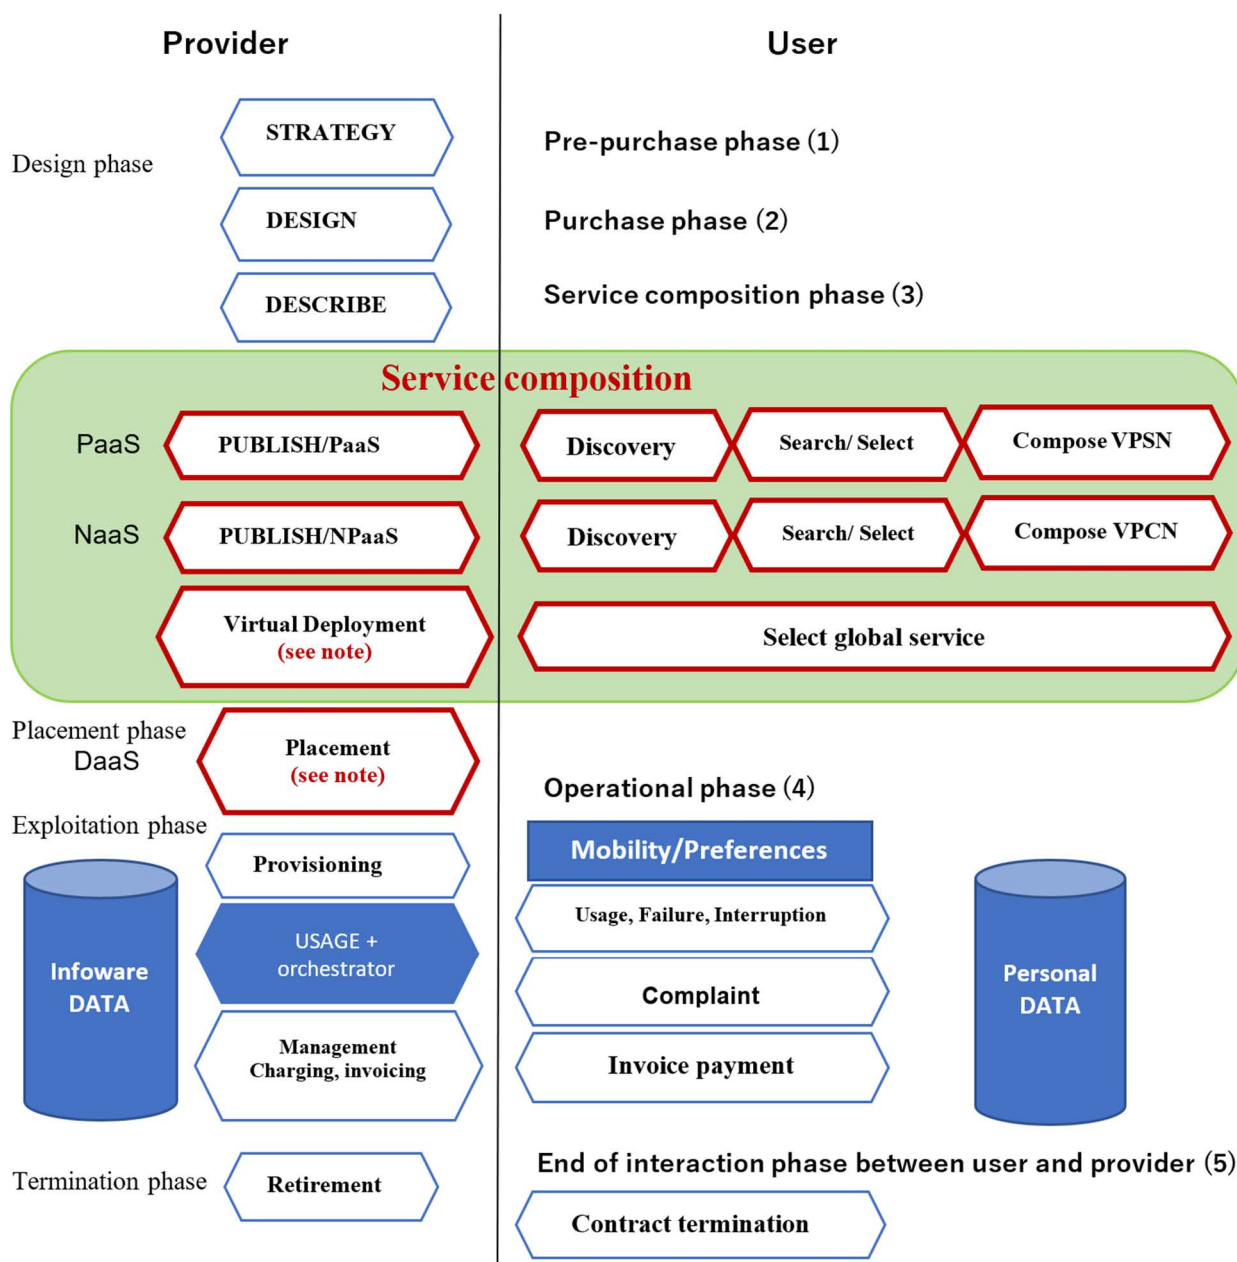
Provider

User

Design phase

STRATEGY

DESIGN

DESCRIBE

Pre-purchase phase (1)

Purchase phase (2)

Service composition phase (3)

Service composition

PaaS

PUBLISH/PaaS

Discovery

Search/ Select

Compose VPSN

NaaS

PUBLISH/NPaaS

Discovery

Search/ Select

Compose VPCN

Virtual Deployment (see note)

Select global service

Placement phase DaaS

Placement (see note)

Operational phase (4)

Exploitation phase

Provisioning

Mobility/Preferences

Usage, Failure, Interruption

Infoware DATA

USAGE + orchestrator

Complaint

Personal DATA

Management Charging, invoicing

Invoice payment

Termination phase

Retirement

End of interaction phase between user and provider (5)

Contract termination